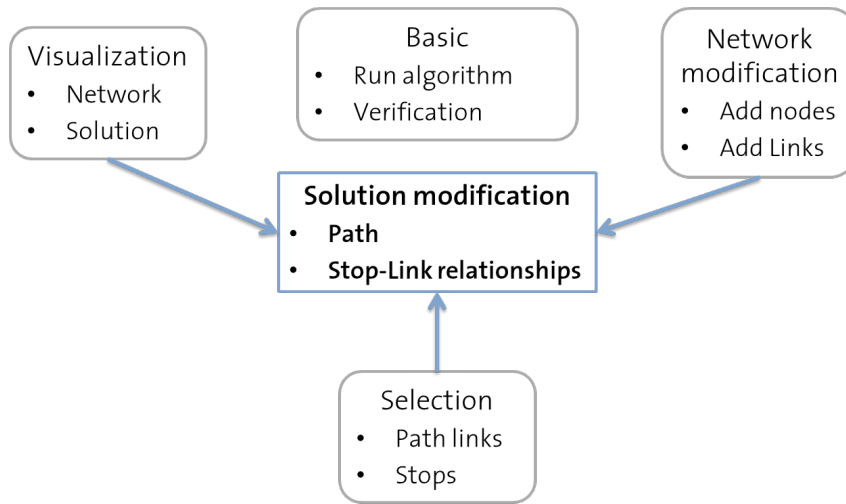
Visualization
- Network
- Solution

Basic
- Run algorithm
- Verification

Network modification
- Add nodes
- Add Links

**Solution modification**
- **Path**
- **Stop-Link relationships**

Selection
- Path links
- Stops